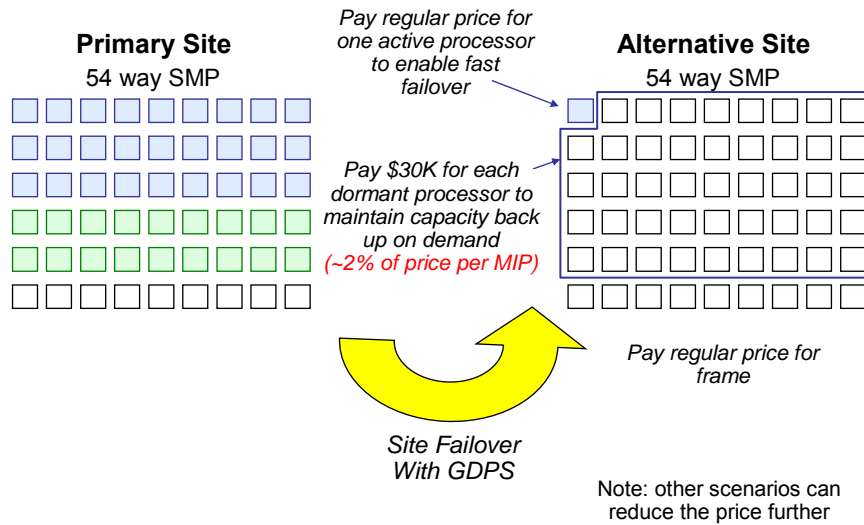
Primary Site
54 way SMP

Pay regular price for one active processor to enable fast failover

Alternative Site
54 way SMP

Pay $30K for each dormant processor to maintain capacity back up on demand (~2% of price per MIP)

Pay regular price for frame

Site Failover With GDPS

Note: other scenarios can reduce the price further